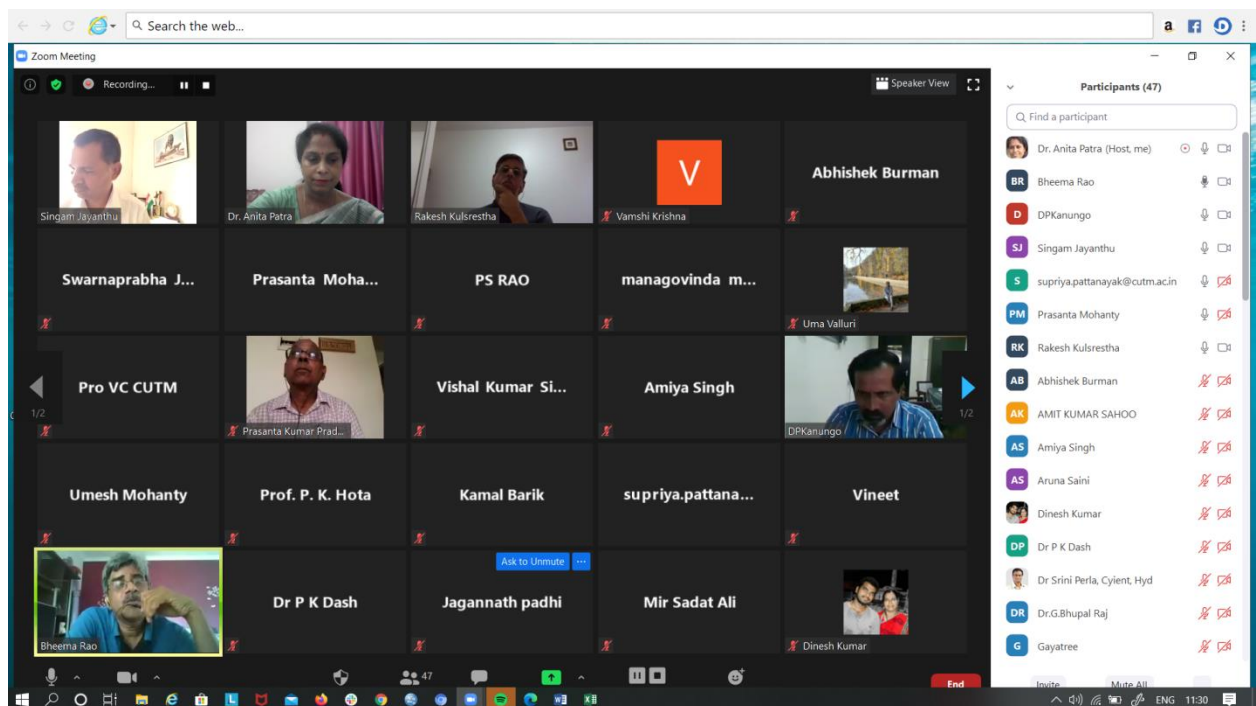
Search the web...

Zoom Meeting

Recording...

Speaker View

Singam Jayanthu

Dr. Anita Patra

Rakesh Kulsrestha

V

Vamshi Krishna

Abhishek Burman

Swarnaprabha J...

Prasanta Moha...

PS RAO

managovinda m...

Uma Valluri

1/2

Pro VC CUTM

Prasanta Kumar Prad...

Vishal Kumar Si...

Amiya Singh

DPKanungo

1/2

Umesh Mohanty

Prof. P. K. Hota

Kamal Barik

supriya.pattana...

Vineet

Bheema Rao

Dr P K Dash

Ask to Unmute

Jagannath padhi

Mir Sadat Ali

Dinesh Kumar

47

End

Participants (47)

Find a participant

Dr. Anita Patra (Host, me)

BR Bheema Rao

D DPKanungo

SJ Singam Jayanthu

S supriya.pattanayak@cutm.ac.in

PM Prasanta Mohanty

RK Rakesh Kulsrestha

AB Abhishek Burman

AK AMIT KUMAR SAHOO

AS Amiya Singh

AS Aruna Saini

Dinesh Kumar

DP Dr P K Dash

Dr Srini Perla, Cyient, Hyd

DR Dr.G.Bhupal Raj

G Gayatree

Invite

Mute All

ENG 11:30